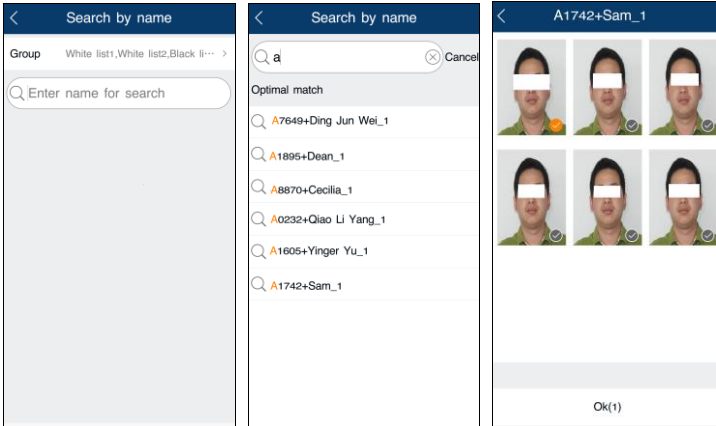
Search by name

Group White list1,White list2,Black li··· >

Enter name for search

Search by name

a

Cancel

Optimal match

A7649+Ding Jun Wei_1

A1895+Dean_1

A8870+Cecilia_1

A0232+Qiao Li Yang_1

A1605+Yinger Yu_1

A1742+Sam_1

A1742+Sam_1

Ok(1)